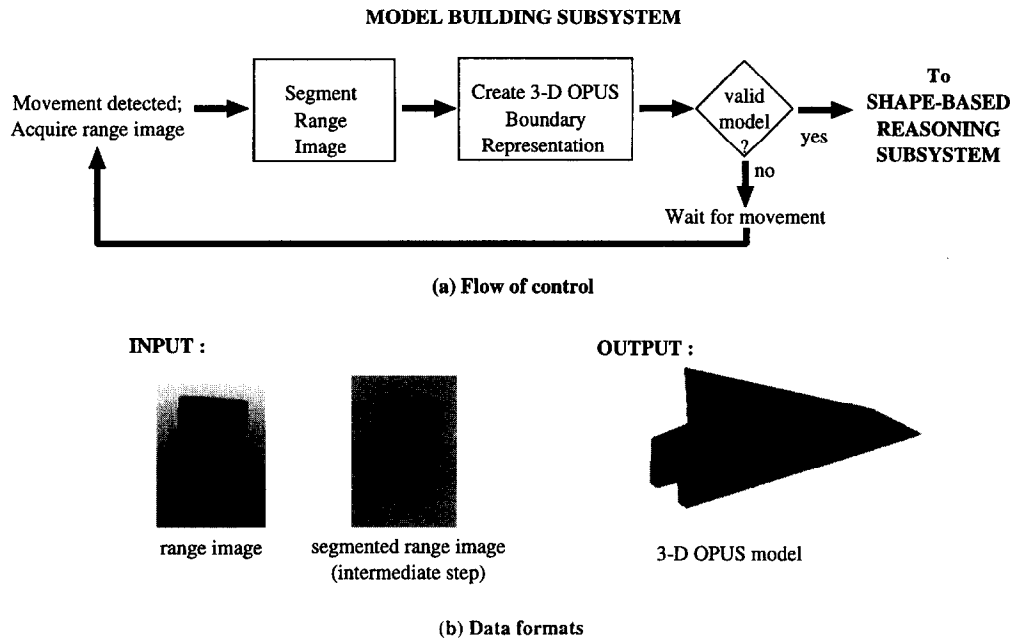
MODEL BUILDING SUBSYSTEM

Movement detected; Acquire range image

Segment Range Image

Create 3-D OPUS Boundary Representation

valid model ?

yes

To SHAPE-BASED REASONING SUBSYSTEM

no

Wait for movement

(a) Flow of control

INPUT :

range image

segmented range image (intermediate step)

OUTPUT :

3-D OPUS model

(b) Data formats